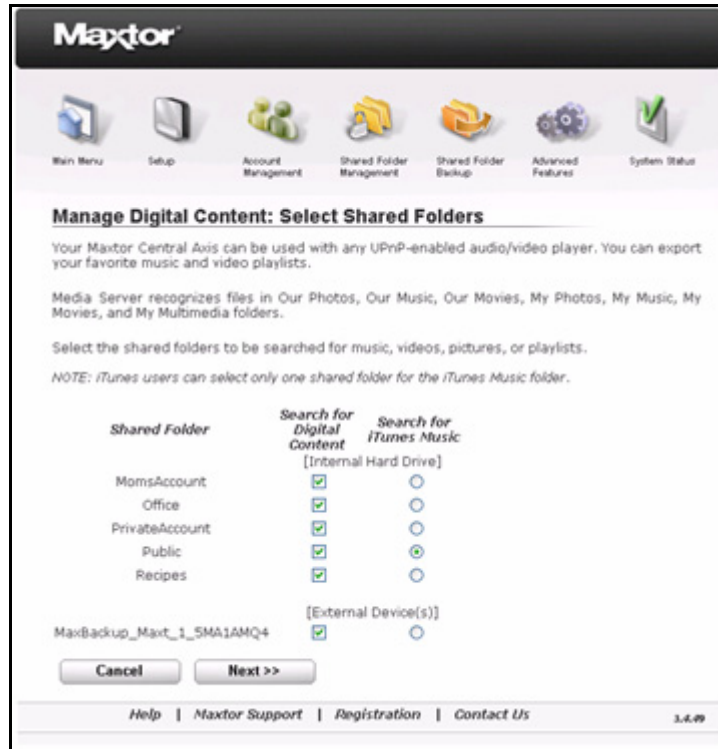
Maxtor

Main Menu | Setup | Account Management | Shared Folder Management | Shared Folder Backup | Advanced Features | System Status

Manage Digital Content: Select Shared Folders

Your Maxtor Central Axis can be used with any UPnP-enabled audio/video player. You can export your favorite music and video playlists.

Media Server recognizes files in Our Photos, Our Music, Our Movies, My Photos, My Music, My Movies, and My Multimedia folders.

Select the shared folders to be searched for music, videos, pictures, or playlists.

NOTE: iTunes users can select only one shared folder for the iTunes Music folder.

| Shared Folder | Search for Digital Content | Search for iTunes Music |
|---|---|---|
| [Internal Hard Drive] | | |
| MomsAccount | ☑ | ○ |
| Office | ☑ | ○ |
| PrivateAccount | ☑ | ○ |
| Public | ☑ | ◉ |
| Recipes | ☑ | ○ |
| [External Device(s)] | | |
| MaxBackup_Maxt_1_5MA1AMQ4 | ☑ | ○ |

Cancel | Next >>

Help | Maxtor Support | Registration | Contact Us

1.4.49